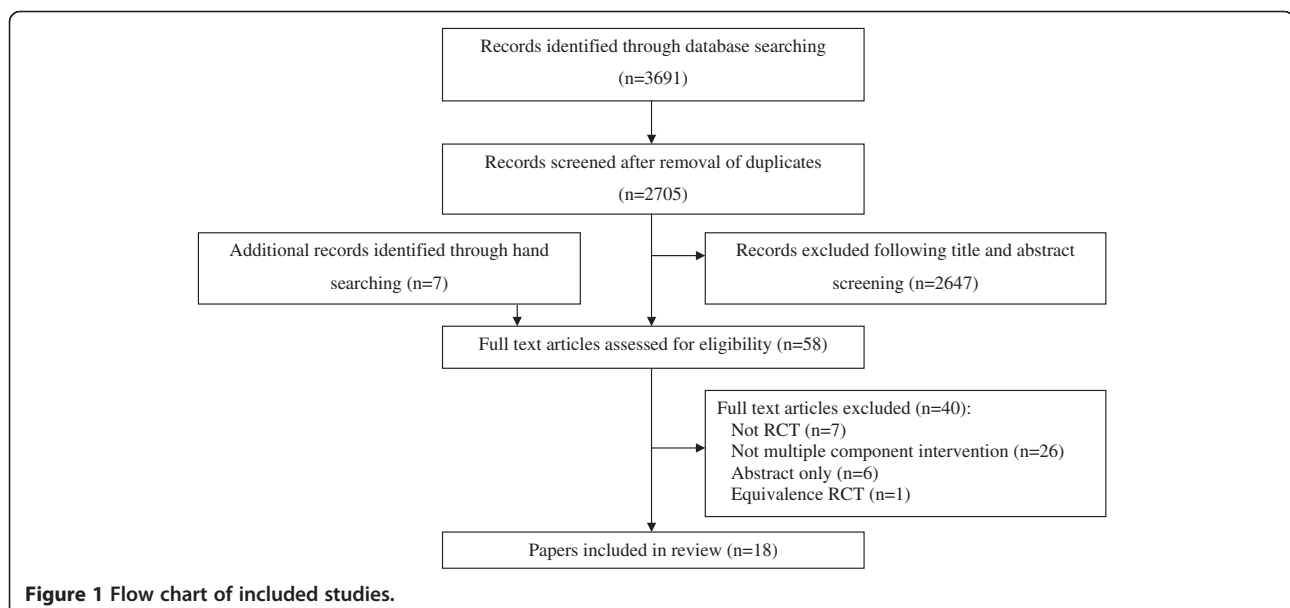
Records identified through database searching
(n=3691)

Records screened after removal of duplicates
(n=2705)

Additional records identified through hand searching (n=7)

Records excluded following title and abstract screening (n=2647)

Full text articles assessed for eligibility (n=58)

Full text articles excluded (n=40):
Not RCT (n=7)
Not multiple component intervention (n=26)
Abstract only (n=6)
Equivalence RCT (n=1)

Papers included in review (n=18)

**Figure 1 Flow chart of included studies.**